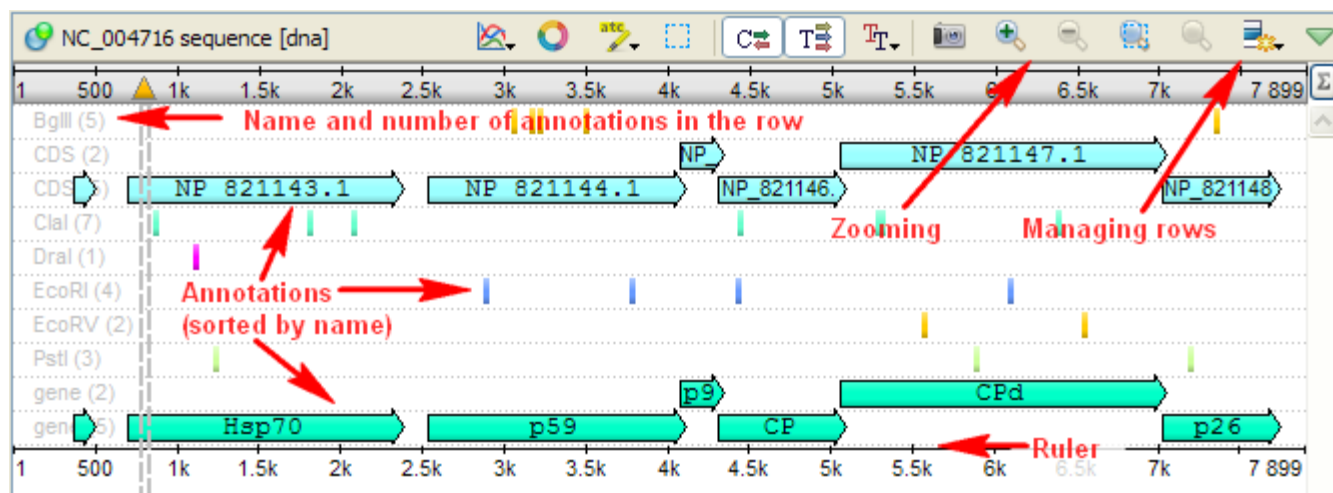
NC_004716 sequence [dna]

1 500 1k 1.5k 2k 2.5k 3k 3.5k 4k 4.5k 5k 5.5k 6k 6.5k 7k 7 899

BglII (5) Name and number of annotations in the row
CDS (2) NP_ NP_821147.1
CDS (5) NP_821143.1 NP_821144.1 NP_821146. NP_821148
ClaI (7) Zooming Managing rows
DraI (1)
EcoRI (4) Annotations (sorted by name)
EcoRV (2)
PstI (3)
gene (2) p9 CPd
gene (5) Hsp70 p59 CP p26
Ruler

1 500 1k 1.5k 2k 2.5k 3k 3.5k 4k 4.5k 5k 5.5k 6k 6.5k 7k 7 899